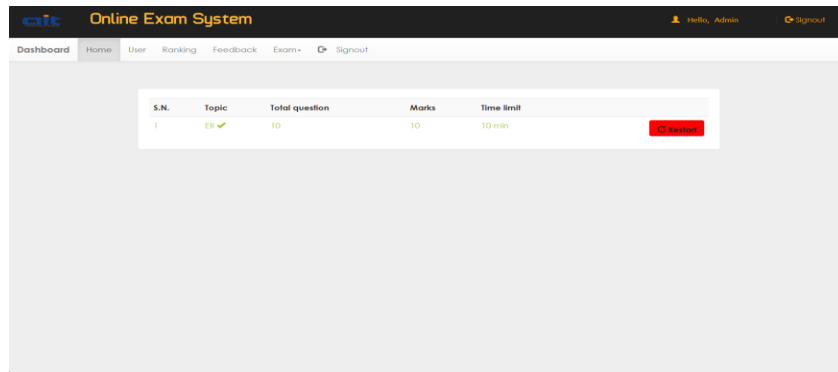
ait Online Exam System

Hello, Admin

Signout

Dashboard Home User Ranking Feedback Exam Signout

| S.N. | Topic | Total question | Marks | Time limit | |
|---|---|---|---|---|---|
| 1 | ER | 10 | 10 | 10 min | Restart |